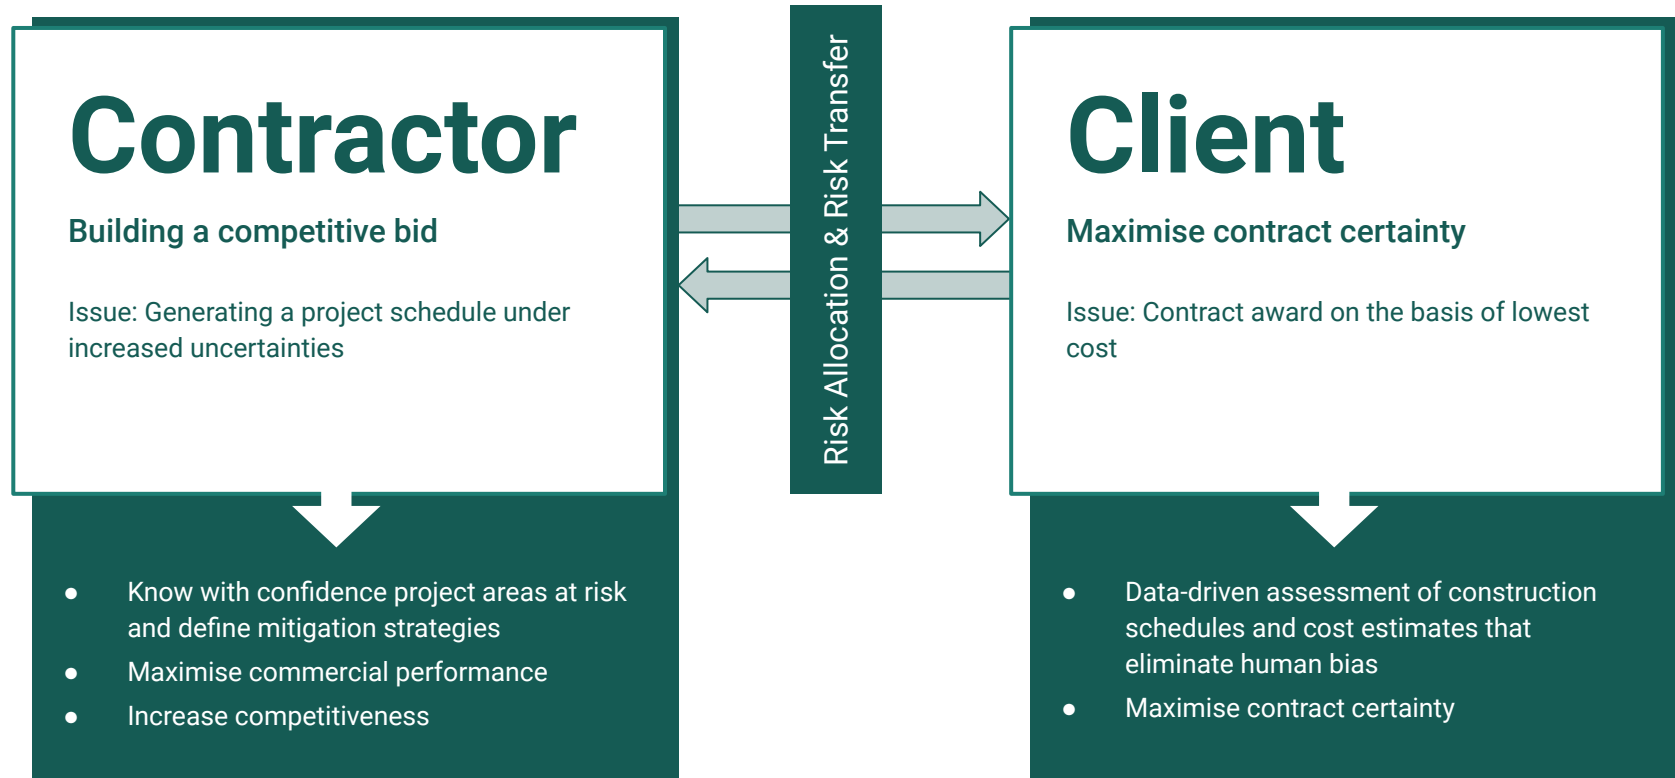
Contractor

Building a competitive bid

Issue: Generating a project schedule under increased uncertainties

- Know with confidence project areas at risk and define mitigation strategies
- Maximise commercial performance
- Increase competitiveness

Risk Allocation & Risk Transfer

Client

Maximise contract certainty

Issue: Contract award on the basis of lowest cost

- Data-driven assessment of construction schedules and cost estimates that eliminate human bias
- Maximise contract certainty